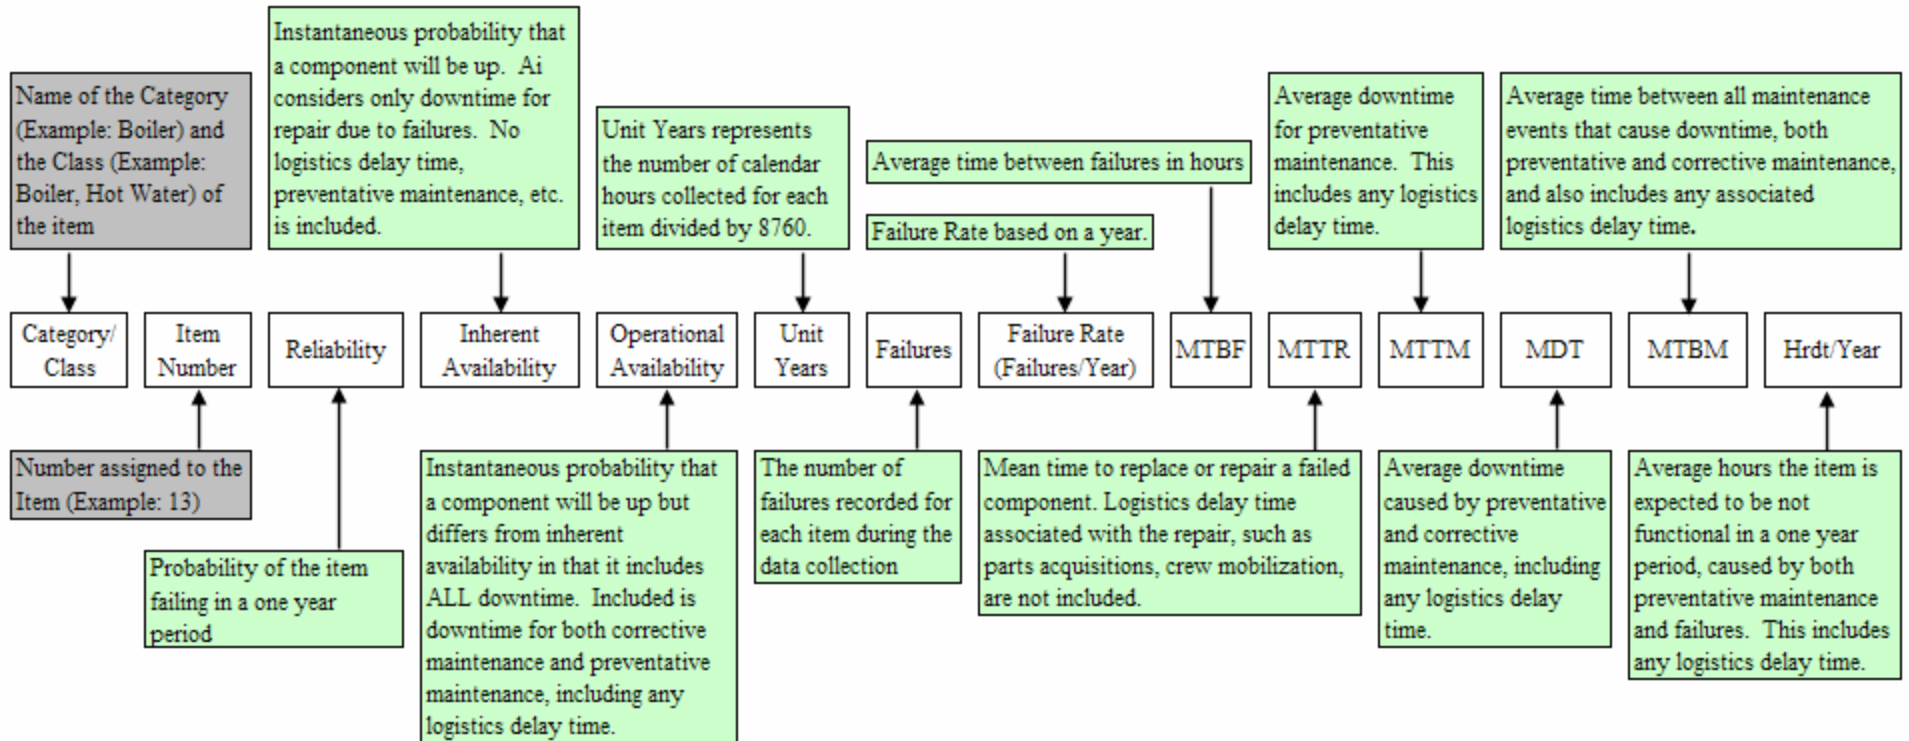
Name of the Category (Example: Boiler) and the Class (Example: Boiler, Hot Water) of the item

Instantaneous probability that a component will be up. Ai considers only downtime for repair due to failures. No logistics delay time, preventative maintenance, etc. is included.

Unit Years represents the number of calendar hours collected for each item divided by 8760.

Average time between failures in hours

Failure Rate based on a year.

Average downtime for preventative maintenance. This includes any logistics delay time.

Average time between all maintenance events that cause downtime, both preventative and corrective maintenance, and also includes any associated logistics delay time.

| Category/ Class | Item Number | Reliability | Inherent Availability | Operational Availability | Unit Years | Failures | Failure Rate (Failures/Year) | MTBF | MTTR | MTTM | MDT | MTBM | Hrdt/Year |
|---|---|---|---|---|---|---|---|---|---|---|---|---|---|

Number assigned to the Item (Example: 13)

Probability of the item failing in a one year period

Instantaneous probability that a component will be up but differs from inherent availability in that it includes ALL downtime. Included is downtime for both corrective maintenance and preventative maintenance, including any logistics delay time.

The number of failures recorded for each item during the data collection

Mean time to replace or repair a failed component. Logistics delay time associated with the repair, such as parts acquisitions, crew mobilization, are not included.

Average downtime caused by preventative and corrective maintenance, including any logistics delay time.

Average hours the item is expected to be not functional in a one year period, caused by both preventative maintenance and failures. This includes any logistics delay time.